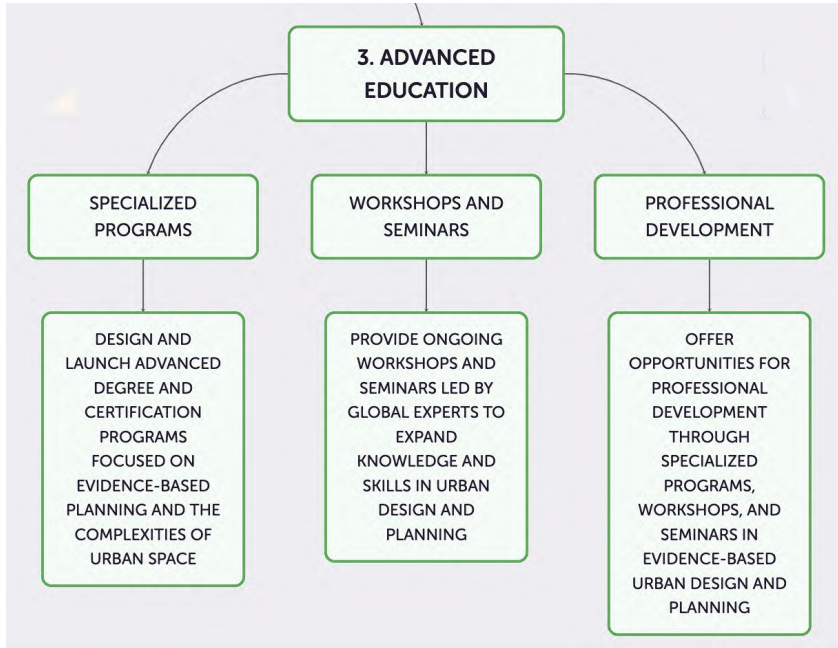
3. ADVANCED EDUCATION

SPECIALIZED PROGRAMS

DESIGN AND LAUNCH ADVANCED DEGREE AND CERTIFICATION PROGRAMS FOCUSED ON EVIDENCE-BASED PLANNING AND THE COMPLEXITIES OF URBAN SPACE

WORKSHOPS AND SEMINARS

PROVIDE ONGOING WORKSHOPS AND SEMINARS LED BY GLOBAL EXPERTS TO EXPAND KNOWLEDGE AND SKILLS IN URBAN DESIGN AND PLANNING

PROFESSIONAL DEVELOPMENT

OFFER OPPORTUNITIES FOR PROFESSIONAL DEVELOPMENT THROUGH SPECIALIZED PROGRAMS, WORKSHOPS, AND SEMINARS IN EVIDENCE-BASED URBAN DESIGN AND PLANNING